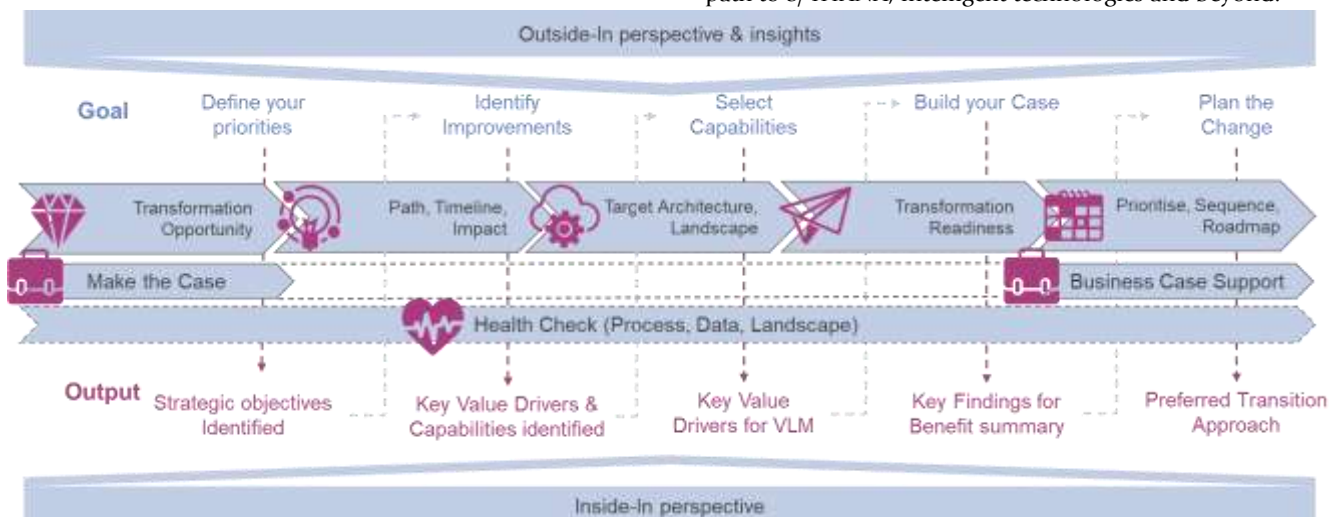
path to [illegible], intelligent technologies and beyond.

Outside-In perspective & insights

Goal

Define your priorities

Identify Improvements

Select Capabilities

Build your Case

Plan the Change

Transformation Opportunity

Path, Timeline, Impact

Target Architecture, Landscape

Transformation Readiness

Prioritise, Sequence, Roadmap

Make the Case

Business Case Support

Health Check (Process, Data, Landscape)

Output

Strategic objectives Identified

Key Value Drivers & Capabilities identified

Key Value Drivers for VLM

Key Findings for Benefit summary

Preferred Transition Approach

Inside-In perspective